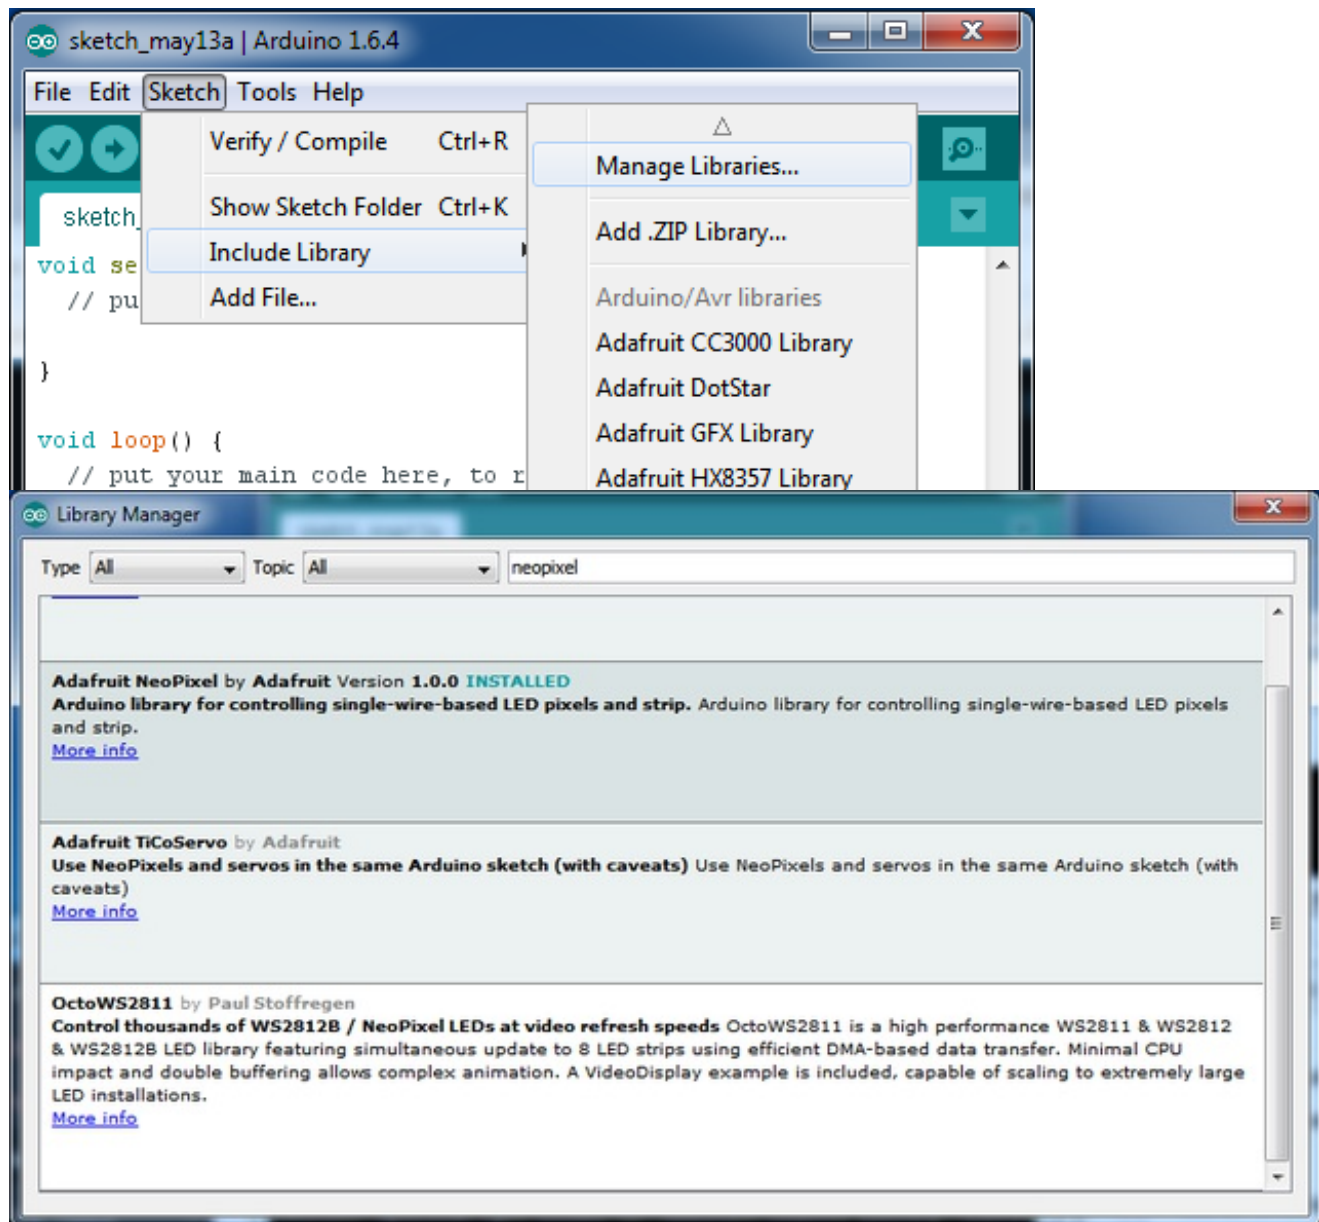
sketch_may13a | Arduino 1.6.4

File Edit Sketch Tools Help

Verify / Compile Ctrl+R
Show Sketch Folder Ctrl+K
Include Library
Add File...

Manage Libraries...
Add .ZIP Library...
Arduino/Avr libraries
Adafruit CC3000 Library
Adafruit DotStar
Adafruit GFX Library
Adafruit HX8357 Library

sketch_

void se
// pu

}

void loop() {
// put your main code here, to r

Library Manager

Type All Topic All neopixel

Adafruit NeoPixel by Adafruit Version 1.0.0 INSTALLED
Arduino library for controlling single-wire-based LED pixels and strip. Arduino library for controlling single-wire-based LED pixels and strip.
More info

Adafruit TiCoServo by Adafruit
Use NeoPixels and servos in the same Arduino sketch (with caveats) Use NeoPixels and servos in the same Arduino sketch (with caveats)
More info

OctoWS2811 by Paul Stoffregen
Control thousands of WS2812B / NeoPixel LEDs at video refresh speeds OctoWS2811 is a high performance WS2811 & WS2812 & WS2812B LED library featuring simultaneous update to 8 LED strips using efficient DMA-based data transfer. Minimal CPU impact and double buffering allows complex animation. A VideoDisplay example is included, capable of scaling to extremely large LED installations.
More info